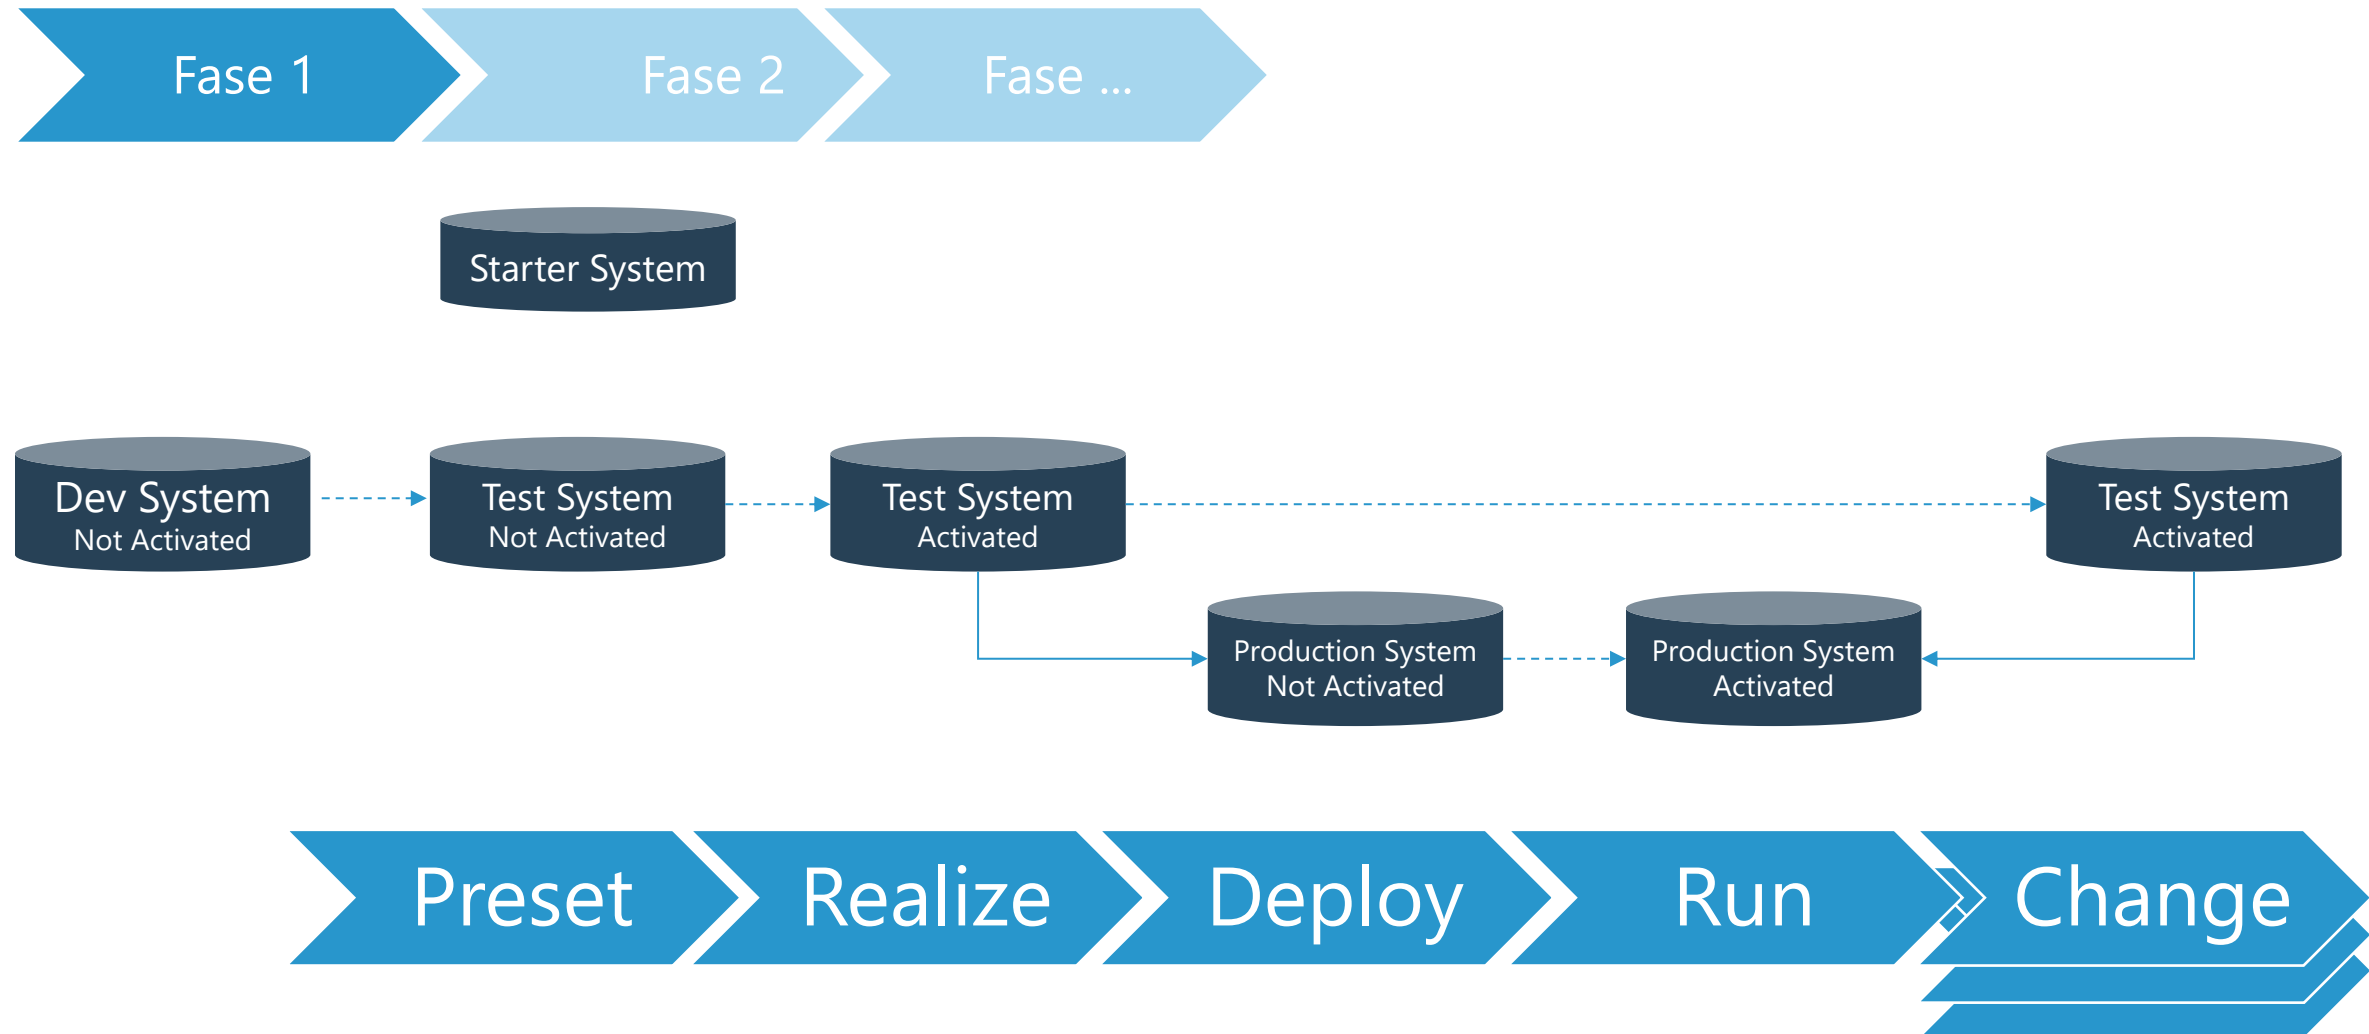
Fase 1

Fase 2

Fase ...

Starter System

Dev System
Not Activated

Test System
Not Activated

Test System
Activated

Test System
Activated

Production System
Not Activated

Production System
Activated

Preset

Realize

Deploy

Run

Change